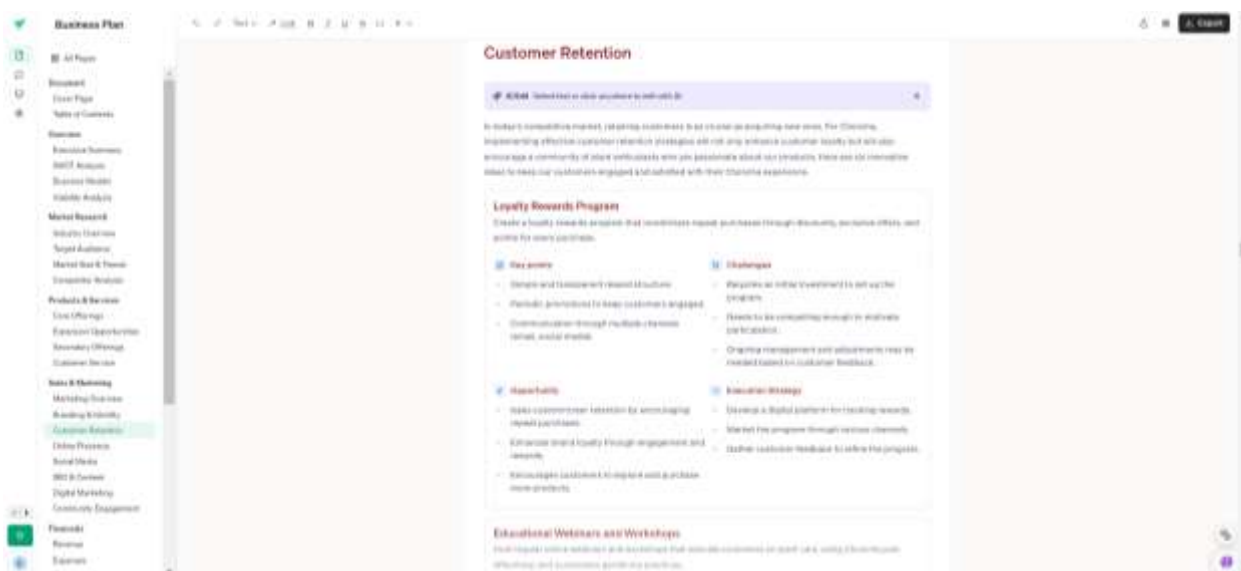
Business Plan

All Pages

Document
Cover Page
Table of Contents

Overview
Executive Summary
SWOT Analysis
Business Model
Viability Analysis

Market Research
Industry Overview
Target Audience
Market Size & Trends
Competitor Analysis

Products & Services
Core Offerings
Expansion Opportunities
Secondary Offerings
Customer Service

Sales & Marketing
Marketing Overview
Branding & Identity
Customer Retention
Online Presence
Social Media
SEO & Content
Digital Marketing
Community Engagement

Financials
Revenue
Expenses

Export

Customer Retention

Select text or click anywhere to edit with AI

In today's competitive market, retaining customers is as crucial as acquiring new ones. For Charisma, implementing effective customer retention strategies will not only enhance customer loyalty but will also encourage a community of plant enthusiasts who are passionate about our products. Here are six innovative ideas to keep our customers engaged and satisfied with their Charisma experience.

Loyalty Rewards Program

Create a loyalty rewards program that incentivizes repeat purchases through discounts, exclusive offers, and points for every purchase.

Key points
- Simple and transparent reward structure.
- Periodic promotions to keep customers engaged.
- Communication through multiple channels (email, social media).

Challenges
- Requires an initial investment to set up the program.
- Needs to be compelling enough to motivate participation.
- Ongoing management and adjustments may be needed based on customer feedback.

Opportunity
- Boosts customer retention by encouraging repeat purchases.
- Enhances brand loyalty through engagement and rewards.
- Encourages customers to explore and purchase more products.

Execution Strategy
- Develop a digital platform for tracking rewards.
- Market the program through various channels.
- Gather customer feedback to refine the program.

Educational Webinars and Workshops

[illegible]